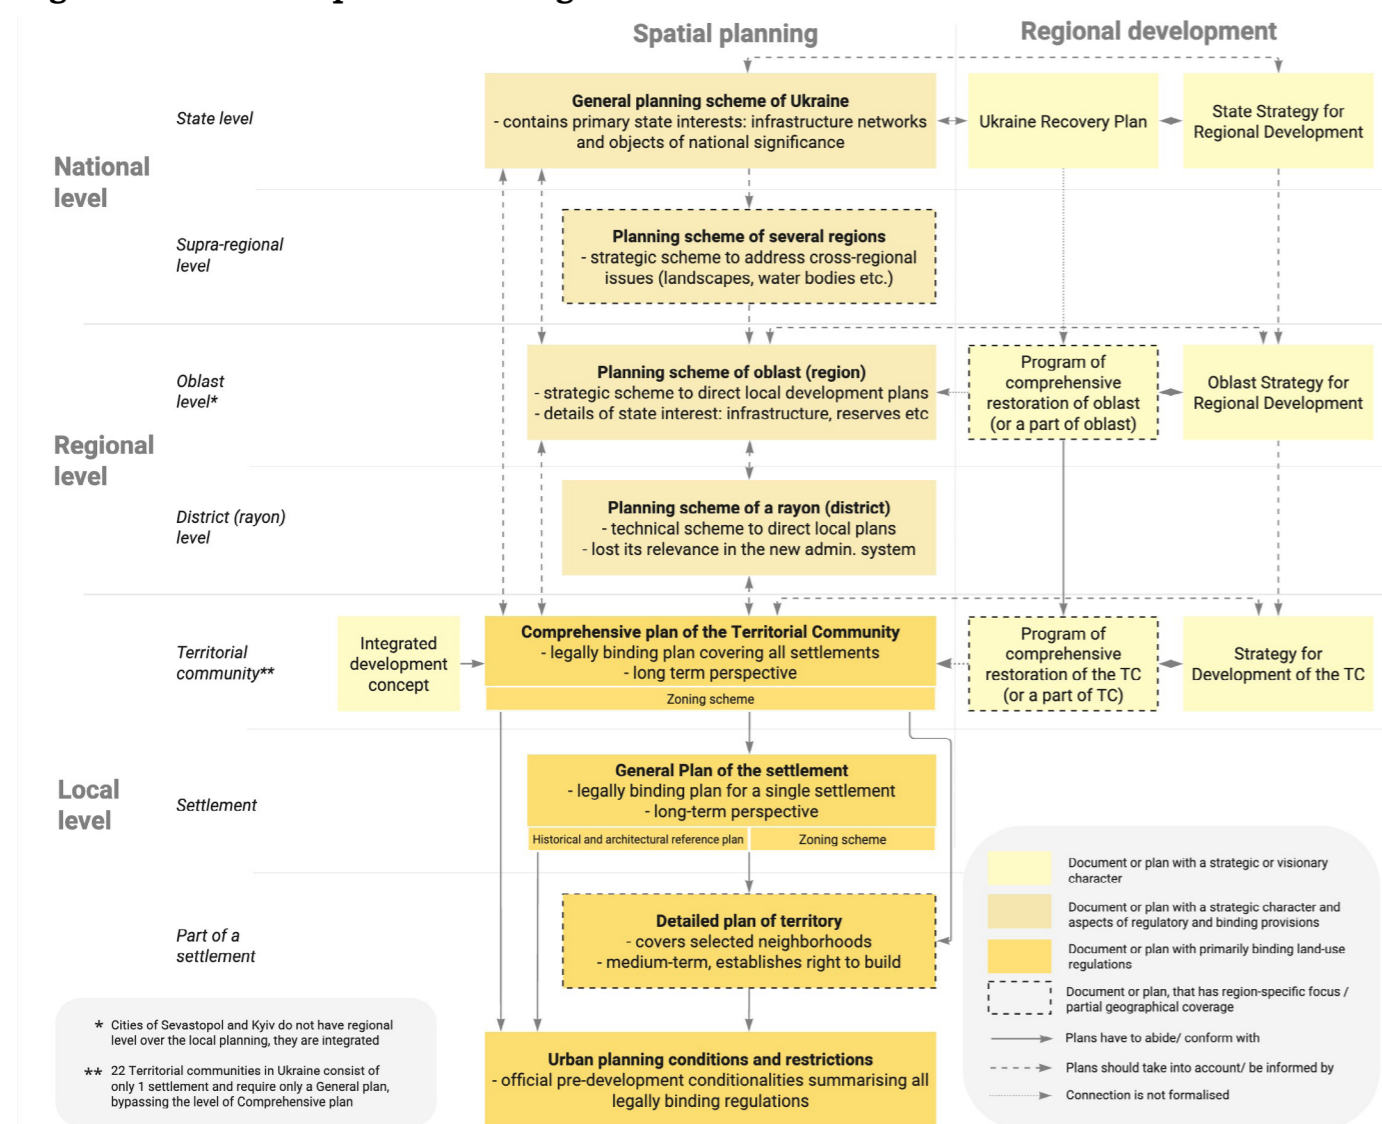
Spatial planning

Regional development

National level

State level

General planning scheme of Ukraine
- contains primary state interests: infrastructure networks and objects of national significance

Ukraine Recovery Plan

State Strategy for Regional Development

Supra-regional level

Planning scheme of several regions
- strategic scheme to address cross-regional issues (landscapes, water bodies etc.)

Regional level

Oblast level*

Planning scheme of oblast (region)
- strategic scheme to direct local development plans
- details of state interest: infrastructure, reserves etc

Program of comprehensive restoration of oblast (or a part of oblast)

Oblast Strategy for Regional Development

District (rayon) level

Planning scheme of a rayon (district)
- technical scheme to direct local plans
- lost its relevance in the new admin. system

Local level

Territorial community**

Integrated development concept

Comprehensive plan of the Territorial Community
- legally binding plan covering all settlements
- long term perspective

Zoning scheme

Program of comprehensive restoration of the TC (or a part of TC)

Strategy for Development of the TC

Settlement

General Plan of the settlement
- legally binding plan for a single settlement
- long-term perspective

Historical and architectural reference plan

Zoning scheme

Part of a settlement

Detailed plan of territory
- covers selected neighborhoods
- medium-term, establishes right to build

Urban planning conditions and restrictions
- official pre-development conditionalities summarising all legally binding regulations

* Cities of Sevastopol and Kyiv do not have regional level over the local planning, they are integrated

** 22 Territorial communities in Ukraine consist of only 1 settlement and require only a General plan, bypassing the level of Comprehensive plan

Document or plan with a strategic or visionary character

Document or plan with a strategic character and aspects of regulatory and binding provisions

Document or plan with primarily binding land-use regulations

Document or plan, that has region-specific focus / partial geographical coverage

Plans have to abide/ conform with

Plans should take into account/ be informed by

Connection is not formalised